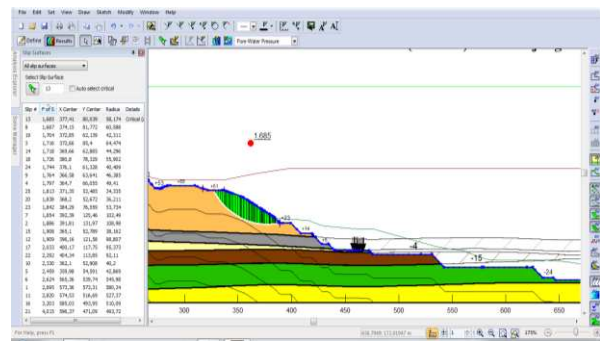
File Edit Set View Draw Sketch Modify Window Help

Define Results Pore Water Pressure

Slip Surfaces

All slip surfaces

Select Slip Surface

13

Auto select critical

| Slip # | FoS | X Center | Y Center | Radius | Details |
|---|---|---|---|---|---|
| 13 | 1,685 | 377,41 | 80,039 | 58,174 | Critical S |
| 9 | 1,687 | 374,13 | 81,772 | 60,088 | |
| 10 | 1,704 | 372,85 | 82,136 | 42,511 | |
| 14 | 1,710 | 372,66 | 85,4 | 64,474 | |
| 8 | 1,718 | 369,66 | 62,883 | 44,296 | |
| 18 | 1,726 | 380,8 | 78,326 | 55,602 | |
| 15 | 1,744 | 378,1 | 61,328 | 40,489 | |
| 16 | 1,764 | 366,58 | 63,641 | 46,383 | |
| 4 | 1,797 | 364,7 | 66,033 | 49,41 | |
| 19 | 1,813 | 371,35 | 53,483 | 34,333 | |
| 17 | 1,838 | 368,2 | 52,672 | 36,211 | |
| 21 | 1,842 | 384,28 | 76,559 | 53,734 | |
| 3 | 1,854 | 392,38 | 120,46 | 102,49 | |
| 7 | 1,886 | 391,81 | 131,97 | 120,98 | |
| 5 | 1,908 | 365,1 | 53,789 | 38,162 | |
| 12 | 1,909 | 398,16 | 121,58 | 98,897 | |
| 2 | 1,933 | 400,17 | 117,75 | 92,373 | |
| 20 | 2,262 | 404,14 | 110,85 | 92,11 | |
| 6 | 2,338 | 362,1 | 53,908 | 40,2 | |
| 1 | 2,459 | 359,98 | 54,551 | 42,869 | |
| 11 | 2,624 | 563,36 | 339,74 | 340,98 | |
| 1 | 2,695 | 573,36 | 372,31 | 380,34 | |
| 11 | 2,805 | 574,53 | 516,69 | 527,37 | |
| 10 | 3,203 | 585,03 | 493,85 | 515,89 | |
| 18 | 4,610 | 598,37 | 471,09 | 493,72 | |

1,685

-4

-15

-24

300 350 400 450 500 550 600 650

For Help, press F1

175%